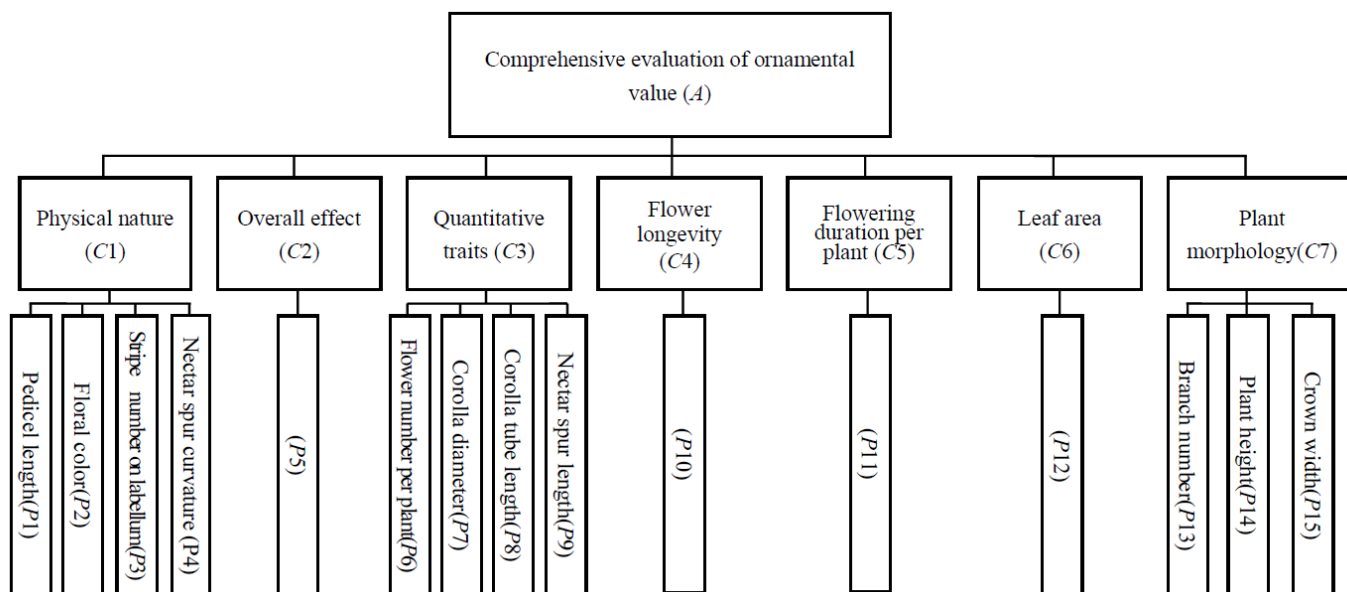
Comprehensive evaluation of ornamental value ($A$)

Physical nature ($C1$)

Overall effect ($C2$)

Quantitative traits ($C3$)

Flower longevity ($C4$)

Flowering duration per plant ($C5$)

Leaf area ($C6$)

Plant morphology($C7$)

Pedicel length($P1$)

Floral color($P2$)

Stripe number on labellum($P3$)

Nectar spur curvature (P4)

($P5$)

Flower number per plant($P6$)

Corolla diameter($P7$)

Corolla tube length($P8$)

Nectar spur length($P9$)

($P10$)

($P11$)

($P12$)

Branch number($P13$)

Plant height($P14$)

Crown width($P15$)